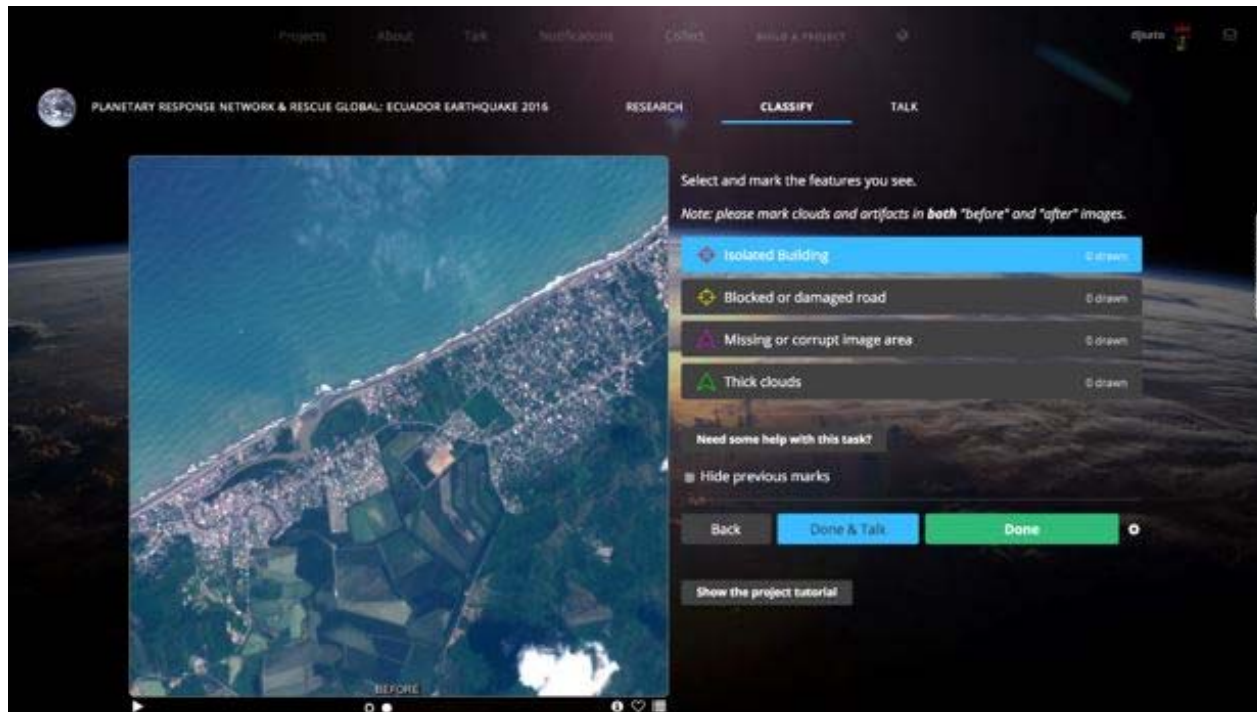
Projects About Talk Notifications Collect Build a Project

djsato

PLANETARY RESPONSE NETWORK & RESCUE GLOBAL: ECUADOR EARTHQUAKE 2016

RESEARCH

CLASSIFY

TALK

Select and mark the features you see.

*Note: please mark clouds and artifacts in **both** "before" and "after" images.*

Isolated Building 0 drawn

Blocked or damaged road 0 drawn

Missing or corrupt image area 0 drawn

Thick clouds 0 drawn

Need some help with this task?

Hide previous marks

Back

Done & Talk

Done

Show the project tutorial

BEFORE